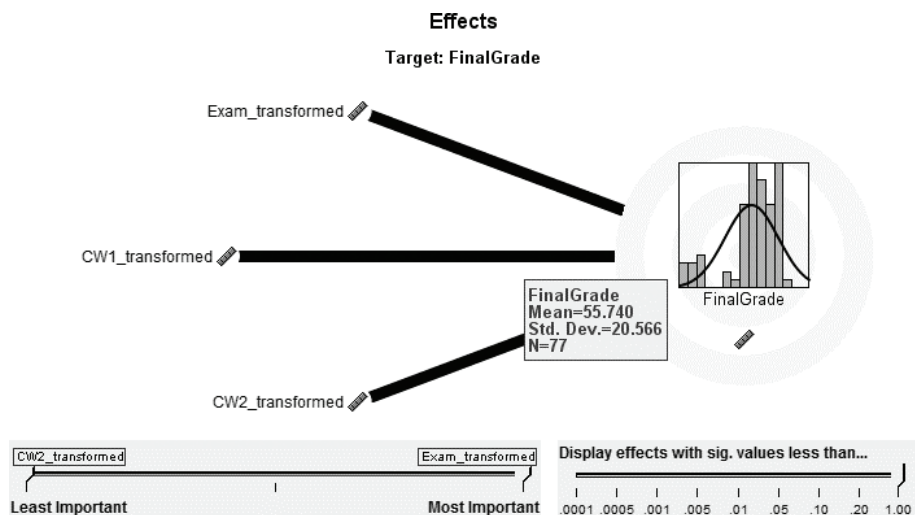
Effects

Target: FinalGrade

Exam_transformed

CW1_transformed

FinalGrade
Mean=55.740
Std. Dev.=20.566
N=77

FinalGrade

CW2_transformed

CW2_transformed

Exam_transformed

Least Important

Most Important

Display effects with sig. values less than...

.0001 .0005 .001 .005 .01 .05 .10 .20 1.00